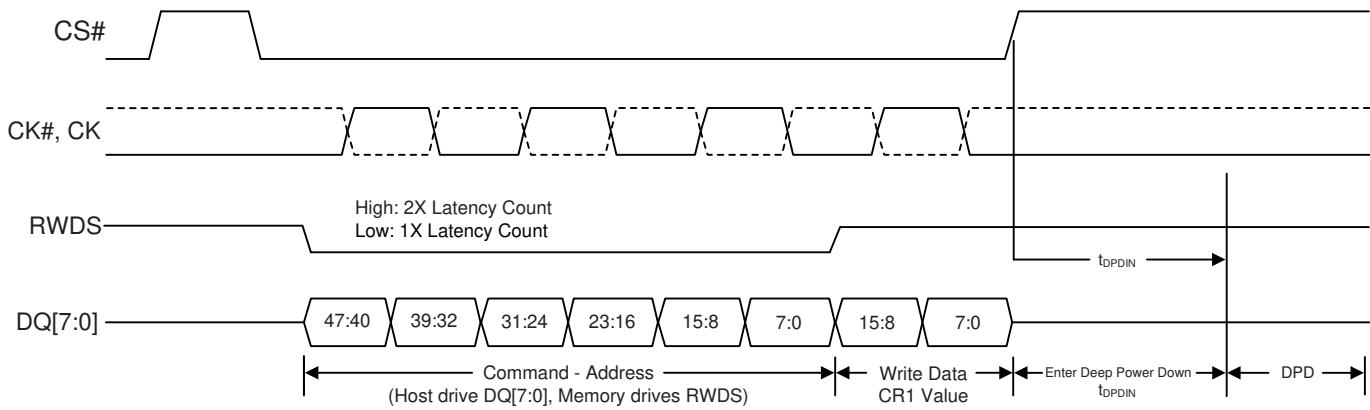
CS#

CK#, CK

RWDS

High: 2X Latency Count
Low: 1X Latency Count

$t_{DPDIN}$

DQ[7:0]

47:40 39:32 31:24 23:16 15:8 7:0 15:8 7:0

Command - Address
(Host drive DQ[7:0], Memory drives RWDS)

Write Data
CR1 Value

Enter Deep Power Down
$t_{DPDIN}$

DPD